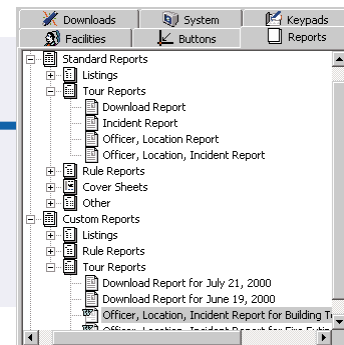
Downloads
System
Keypads
Facilities
Buttons
Reports

Standard Reports
Listings
Tour Reports
Download Report
Incident Report
Officer, Location Report
Officer, Location, Incident Report
Rule Reports
Cover Sheets
Other
Custom Reports
Listings
Rule Reports
Tour Reports
Download Report for July 21, 2000
Download Report for June 19, 2000
Officer, Location, Incident Report for Building T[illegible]
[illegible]